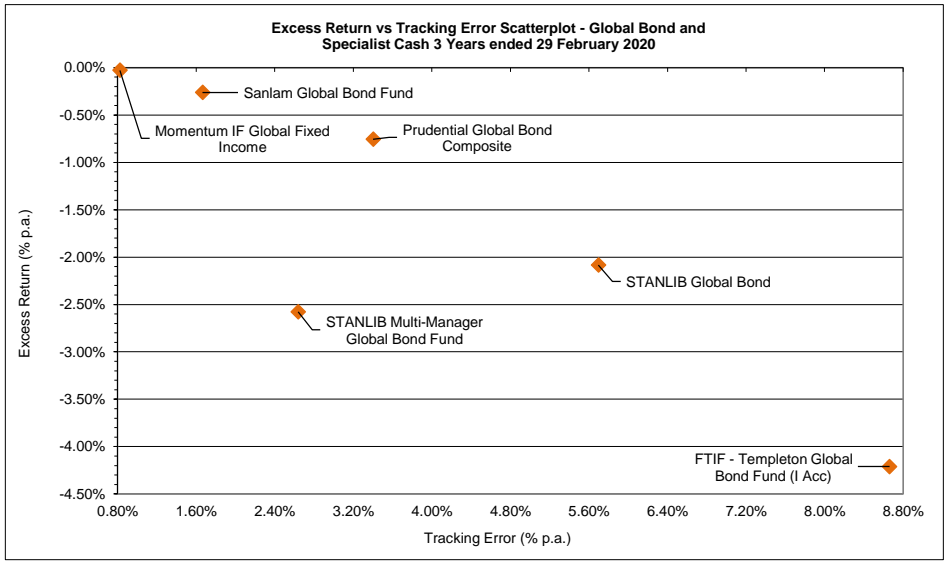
Excess Return vs Tracking Error Scatterplot - Global Bond and Specialist Cash 3 Years ended 29 February 2020

0.00%
-0.50%
-1.00%
-1.50%
-2.00%
-2.50%
-3.00%
-3.50%
-4.00%
-4.50%

Excess Return (% p.a.)

Sanlam Global Bond Fund
Momentum IF Global Fixed Income
Prudential Global Bond Composite
STANLIB Global Bond
STANLIB Multi-Manager Global Bond Fund
FTIF - Templeton Global Bond Fund (I Acc)

0.80%
1.60%
2.40%
3.20%
4.00%
4.80%
5.60%
6.40%
7.20%
8.00%
8.80%

Tracking Error (% p.a.)